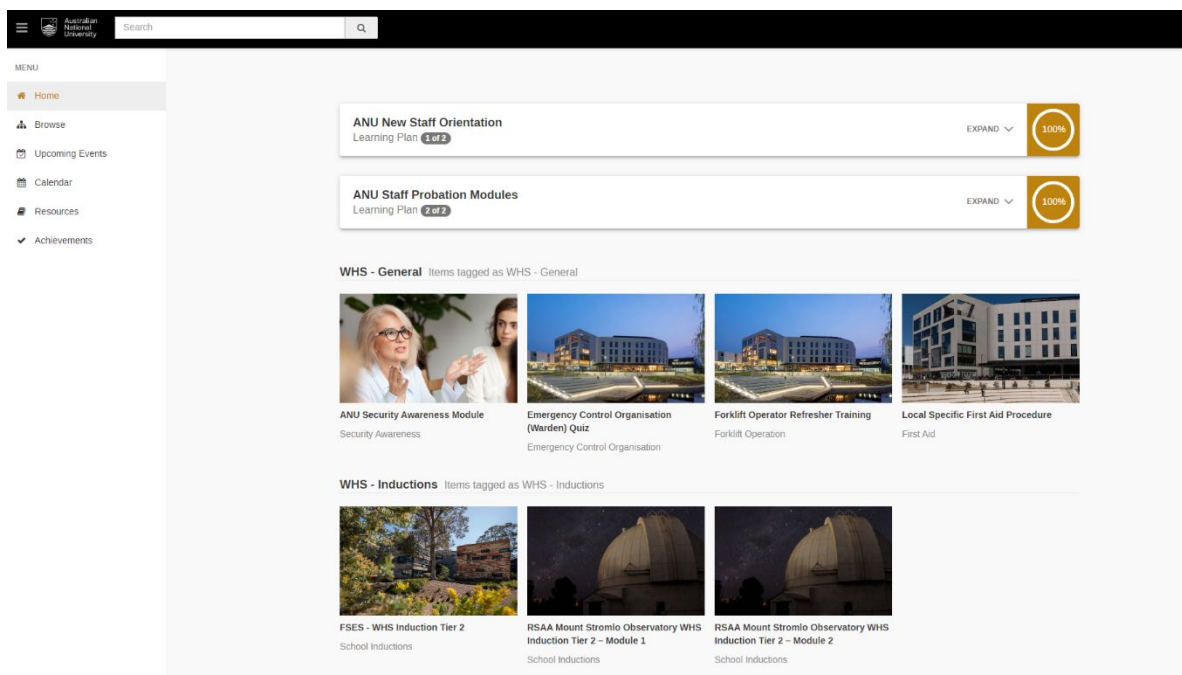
Australian National University

Search

MENU

Home

Browse

Upcoming Events

Calendar

Resources

Achievements

ANU New Staff Orientation
Learning Plan 1 of 2

EXPAND

100%

ANU Staff Probation Modules
Learning Plan 2 of 2

EXPAND

100%

WHS - General Items tagged as WHS - General

ANU Security Awareness Module
Security Awareness

Emergency Control Organisation (Warden) Quiz
Emergency Control Organisation

Forklift Operator Refresher Training
Forklift Operation

Local Specific First Aid Procedure
First Aid

WHS - Inductions Items tagged as WHS - Inductions

FSES - WHS Induction Tier 2
School Inductions

RSAA Mount Stromlo Observatory WHS Induction Tier 2 – Module 1
School Inductions

RSAA Mount Stromlo Observatory WHS Induction Tier 2 – Module 2
School Inductions